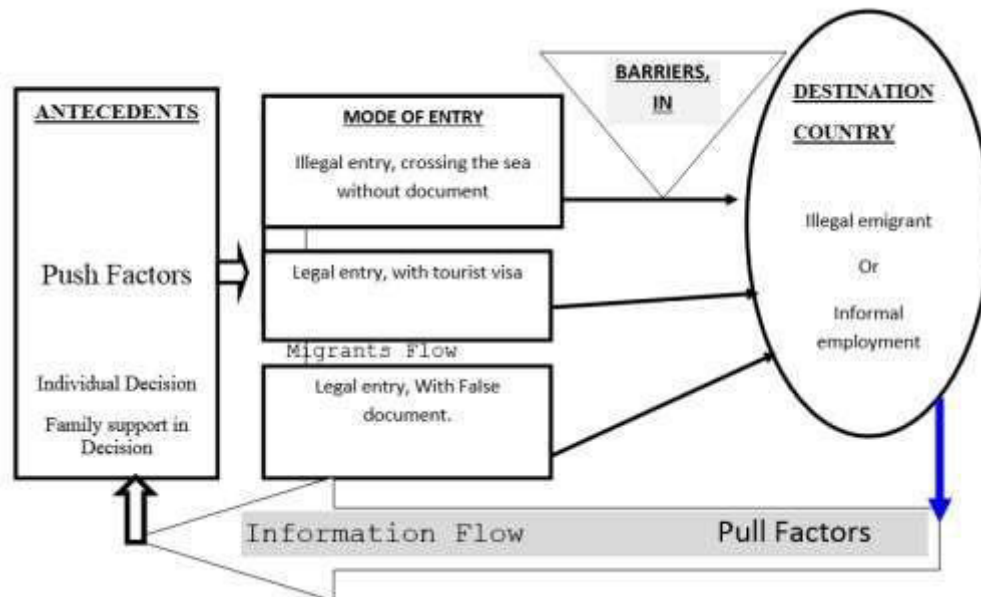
ANTECEDENTS

Push Factors

Individual Decision

Family support in Decision

MODE OF ENTRY

Illegal entry, crossing the sea without document

Legal entry, with tourist visa

Migrants Flow

Legal entry, With False document.

BARRIERS, IN

DESTINATION COUNTRY

Illegal emigrant

Or

Informal employment

Information Flow

Pull Factors